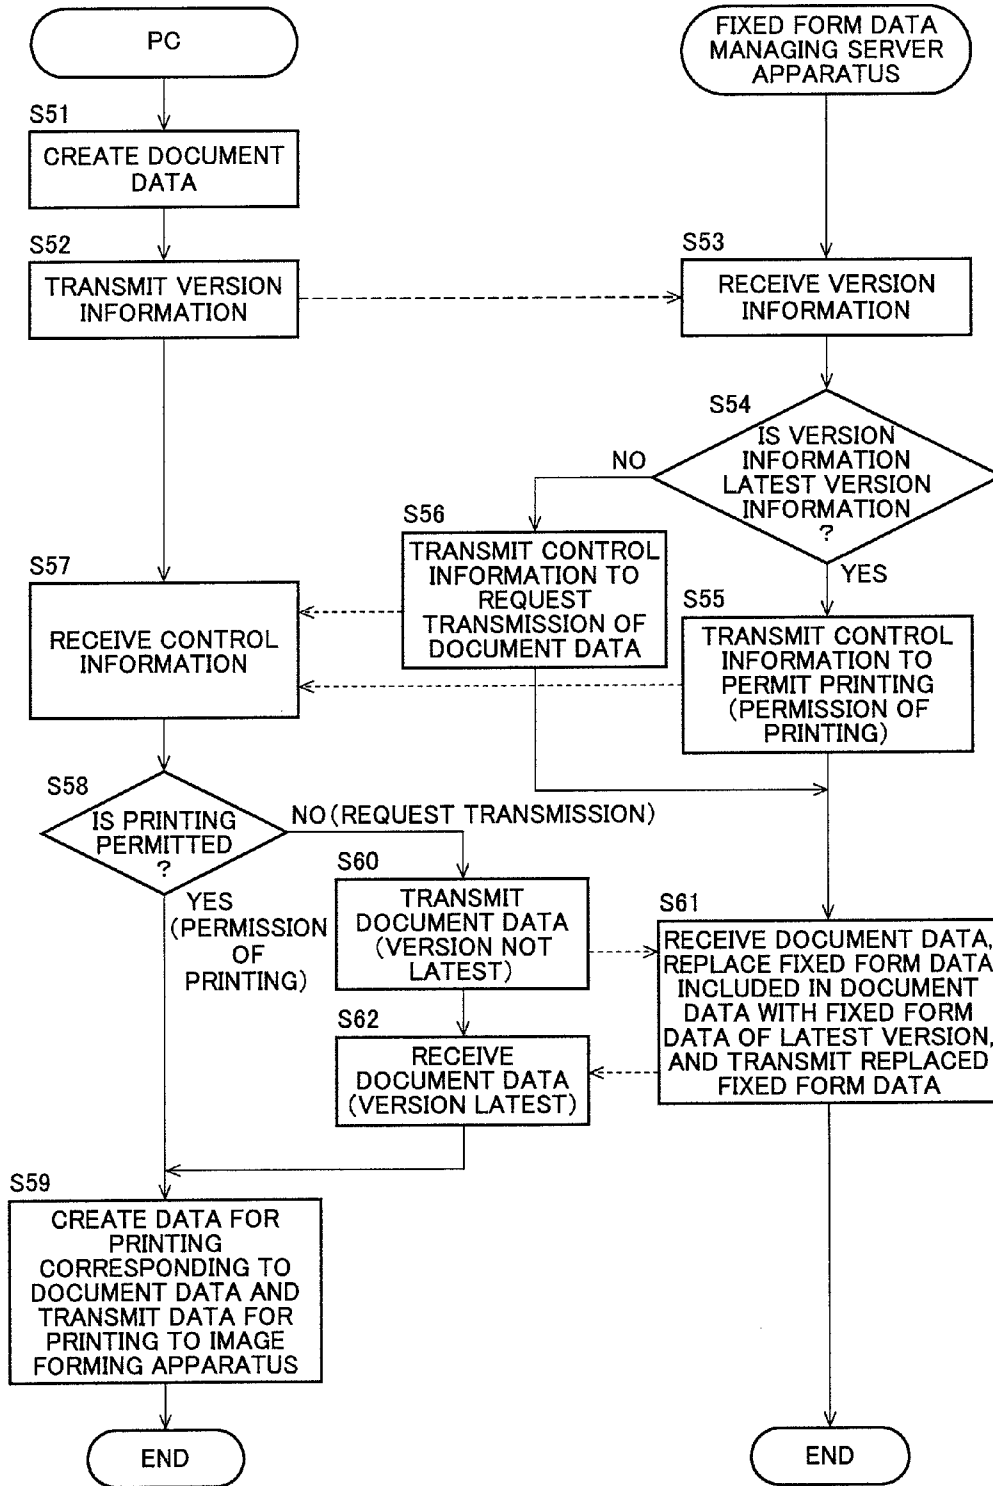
PC

FIXED FORM DATA MANAGING SERVER APPARATUS

S51

CREATE DOCUMENT DATA

S52

TRANSMIT VERSION INFORMATION

S53

RECEIVE VERSION INFORMATION

S54

IS VERSION INFORMATION LATEST VERSION INFORMATION ?

NO

YES

S56

TRANSMIT CONTROL INFORMATION TO REQUEST TRANSMISSION OF DOCUMENT DATA

S57

RECEIVE CONTROL INFORMATION

S55

TRANSMIT CONTROL INFORMATION TO PERMIT PRINTING (PERMISSION OF PRINTING)

S58

IS PRINTING PERMITTED ?

NO (REQUEST TRANSMISSION)

YES (PERMISSION OF PRINTING)

S60

TRANSMIT DOCUMENT DATA (VERSION NOT LATEST)

S61

RECEIVE DOCUMENT DATA, REPLACE FIXED FORM DATA INCLUDED IN DOCUMENT DATA WITH FIXED FORM DATA OF LATEST VERSION, AND TRANSMIT REPLACED FIXED FORM DATA

S62

RECEIVE DOCUMENT DATA (VERSION LATEST)

S59

CREATE DATA FOR PRINTING CORRESPONDING TO DOCUMENT DATA AND TRANSMIT DATA FOR PRINTING TO IMAGE FORMING APPARATUS

END

END